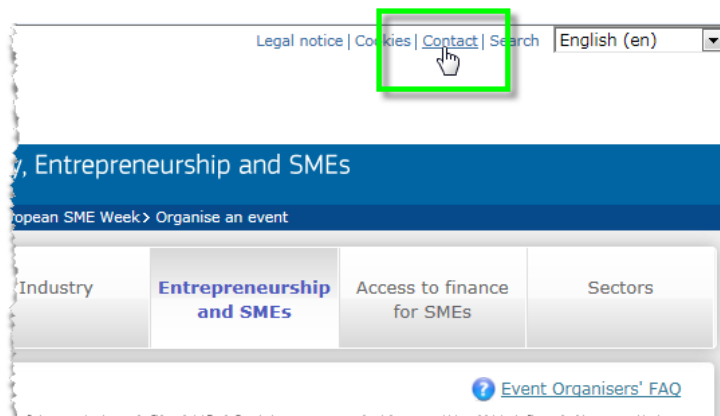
Legal notice | Cookies | Contact | Search English (en)

y, Entrepreneurship and SMEs

opean SME Week > Organise an event

Industry

Entrepreneurship and SMEs

Access to finance for SMEs

Sectors

Event Organisers' FAQ